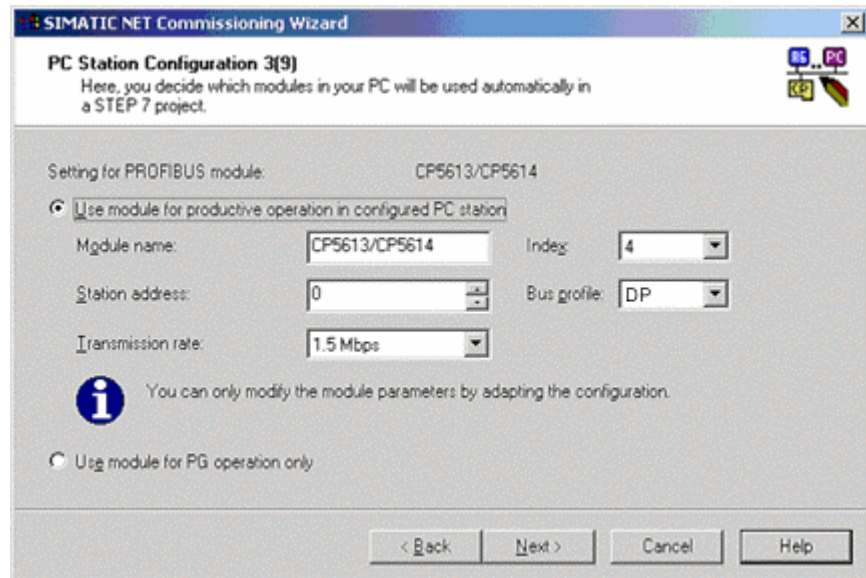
SIMATIC NET Commissioning Wizard

PC Station Configuration 3(9)
Here, you decide which modules in your PC will be used automatically in a STEP 7 project.

Setting for PROFIBUS module: CP5613/CP5614

Use module for productive operation in configured PC station

Module name: CP5613/CP5614

Index: 4

Station address: 0

Bus profile: DP

Transmission rate: 1.5 Mbps

You can only modify the module parameters by adapting the configuration.

Use module for PG operation only

< Back Next > Cancel Help